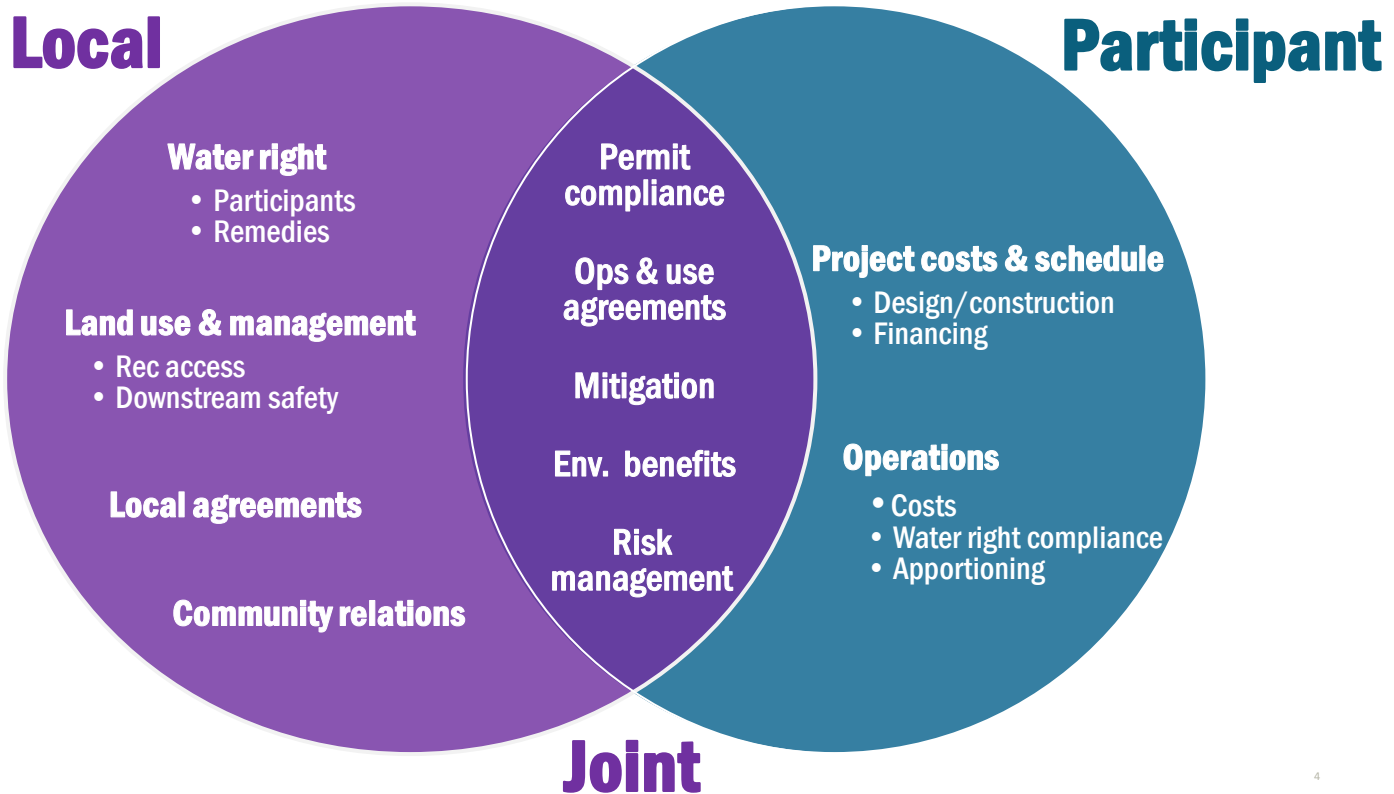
Local

Participant

Water right
• Participants
• Remedies

Land use & management
• Rec access
• Downstream safety

Local agreements

Community relations

Permit compliance

Ops & use agreements

Mitigation

Env. benefits

Risk management

Project costs & schedule
• Design/construction
• Financing

Operations
• Costs
• Water right compliance
• Apportioning

Joint

4